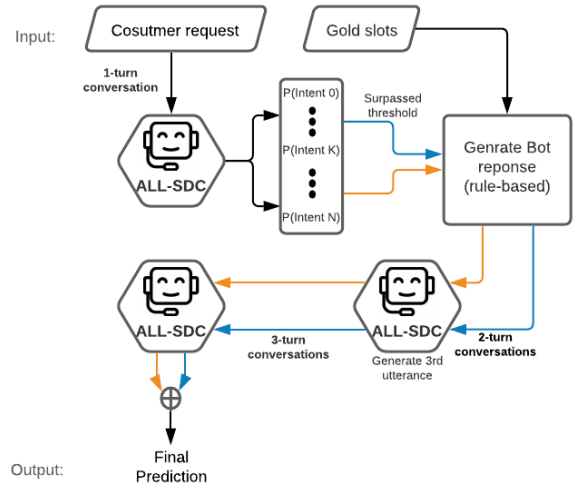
Input:

Cosutmer request

Gold slots

1-turn conversation

ALL-SDC

P(Intent 0)

P(Intent K)

P(Intent N)

Surpassed threshold

Genrate Bot reponse (rule-based)

ALL-SDC

ALL-SDC

3-turn conversations

Generate 3rd utterance

2-turn conversations

$\oplus$

Output:

Final Prediction